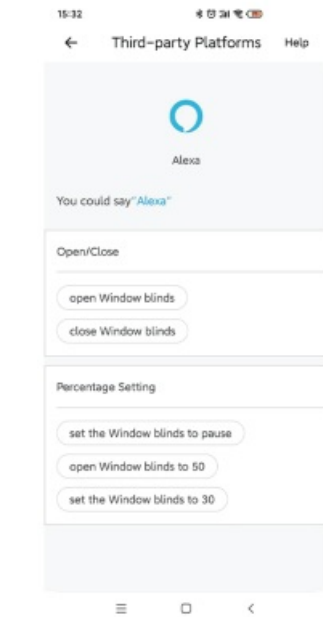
15:32

Third-party Platforms Help

Alexa

You could say"Alexa"

Open/Close

open Window blinds

close Window blinds

Percentage Setting

set the Window blinds to pause

open Window blinds to 50

set the Window blinds to 30